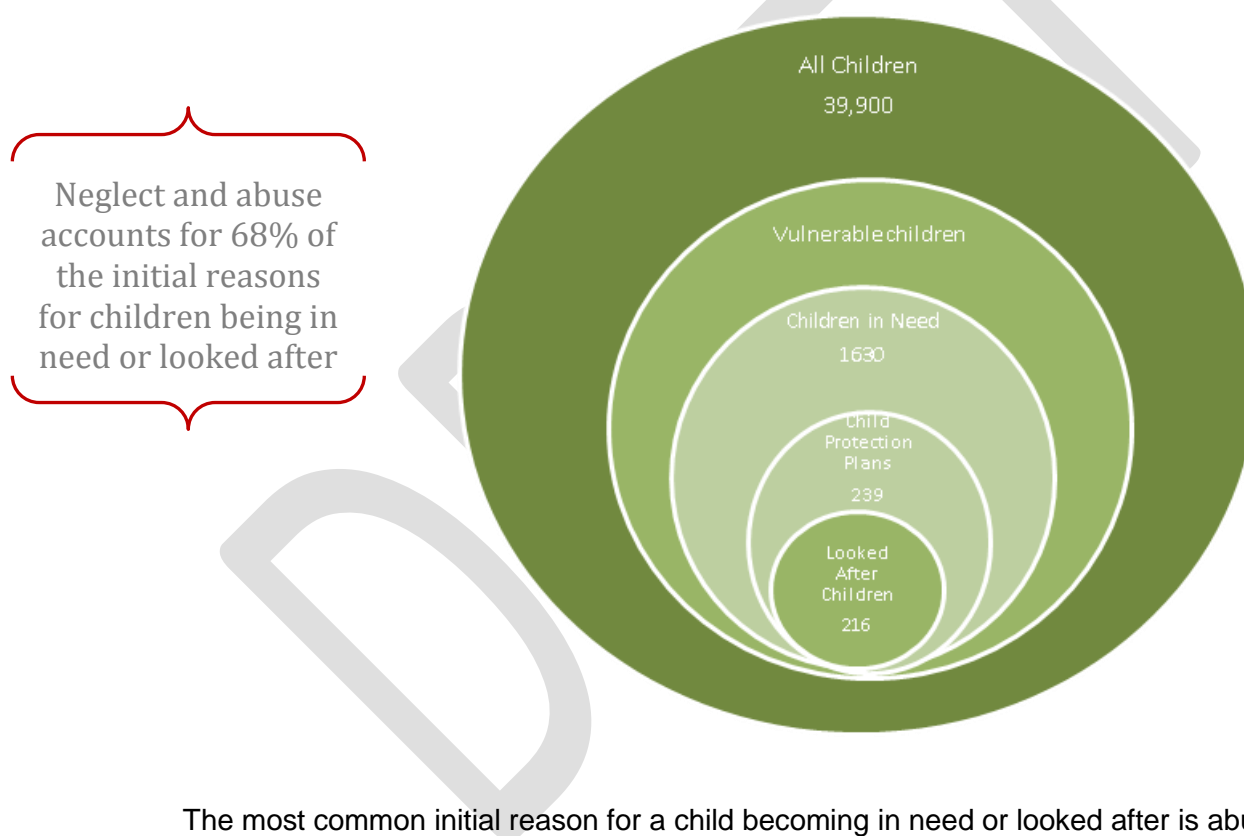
Neglect and abuse accounts for 68% of the initial reasons for children being in need or looked after

All Children
39,900

Vulnerablechildren

Children in Need
1630

Child Protection Plans
239

Looked After Children
216

The most common initial reason for a child becoming in need or looked after is abu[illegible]